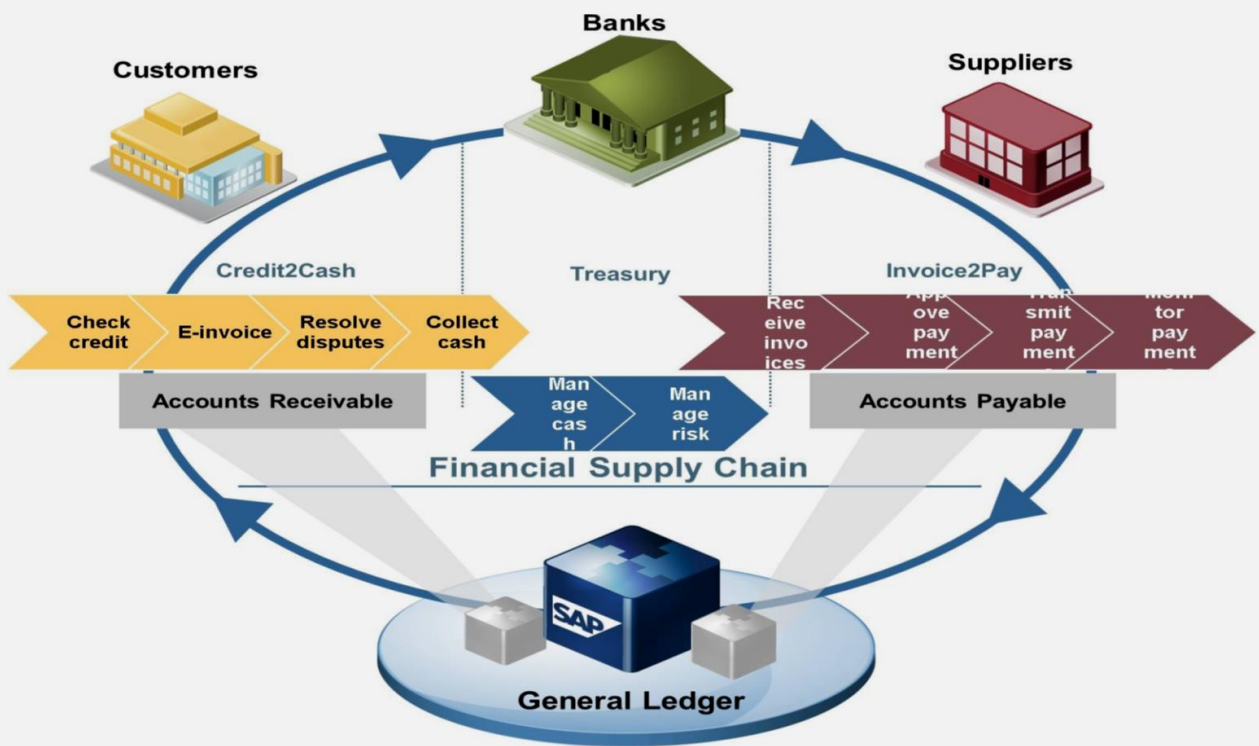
Banks

Customers

Suppliers

Credit2Cash

Treasury

Invoice2Pay

Check credit

E-invoice

Resolve disputes

Collect cash

Rec eive invo ices

App ove pay ment

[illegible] smit pay ment

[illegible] tor pay ment

Accounts Receivable

Man age cas h

Man age risk

Accounts Payable

Financial Supply Chain

SAP

General Ledger